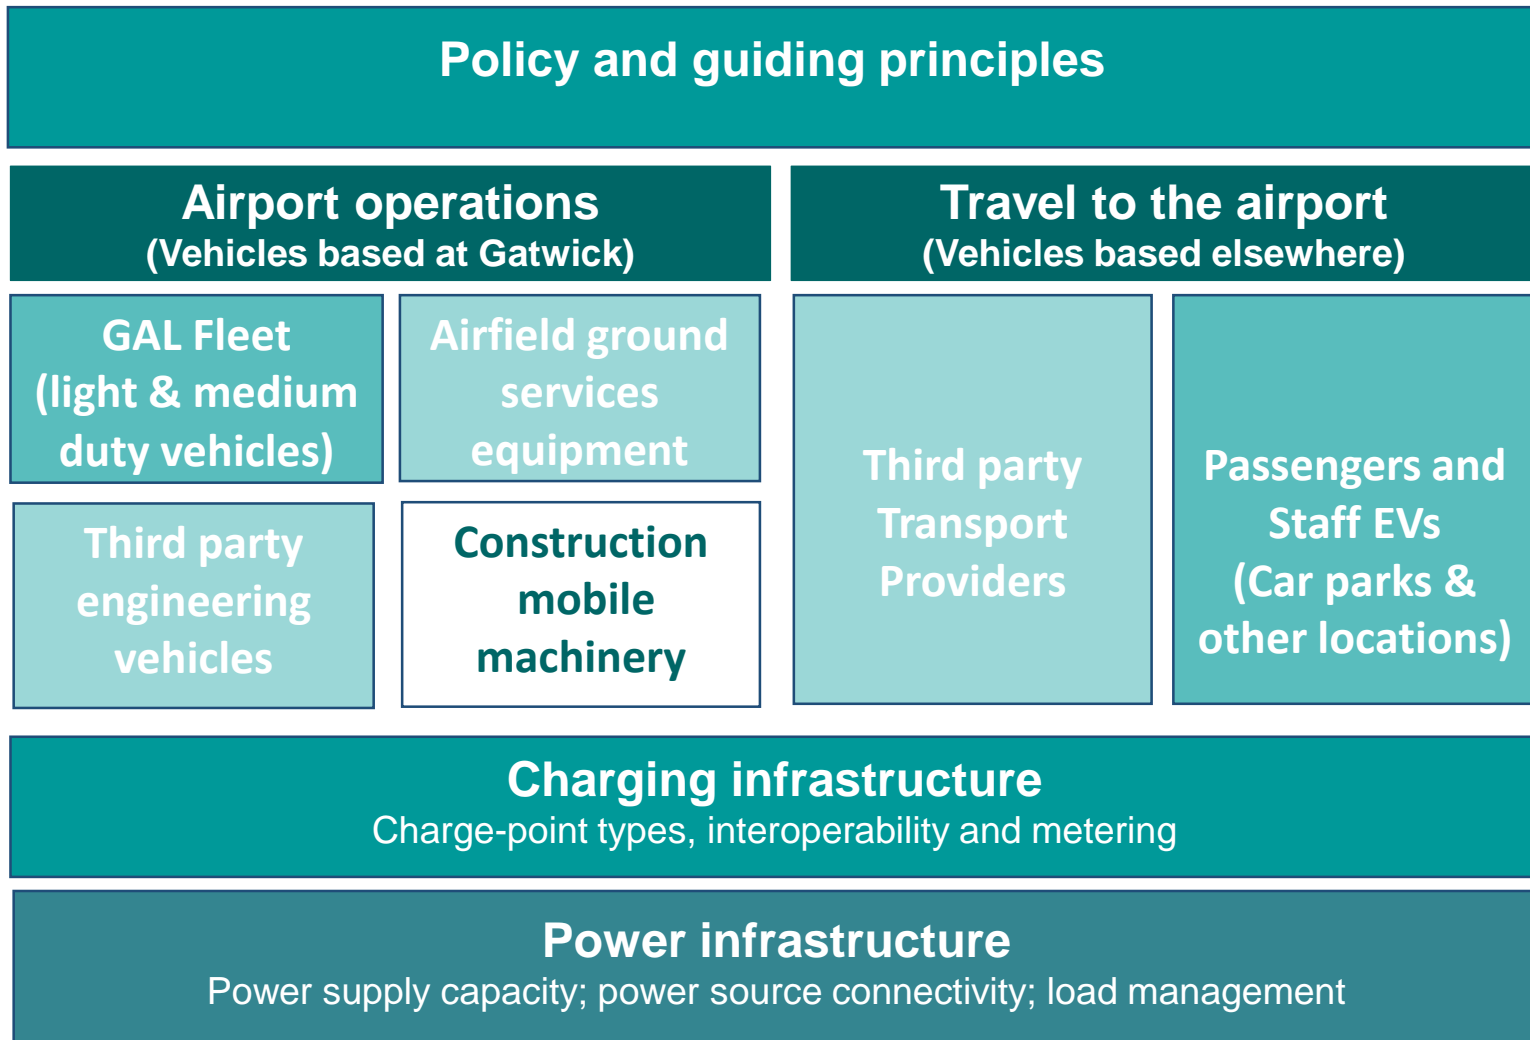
Policy and guiding principles

Airport operations
(Vehicles based at Gatwick)

GAL Fleet
(light & medium duty vehicles)

Airfield ground services equipment

Third party engineering vehicles

Construction mobile machinery

Travel to the airport
(Vehicles based elsewhere)

Third party Transport Providers

Passengers and Staff EVs
(Car parks & other locations)

Charging infrastructure
Charge-point types, interoperability and metering

Power infrastructure
Power supply capacity; power source connectivity; load management